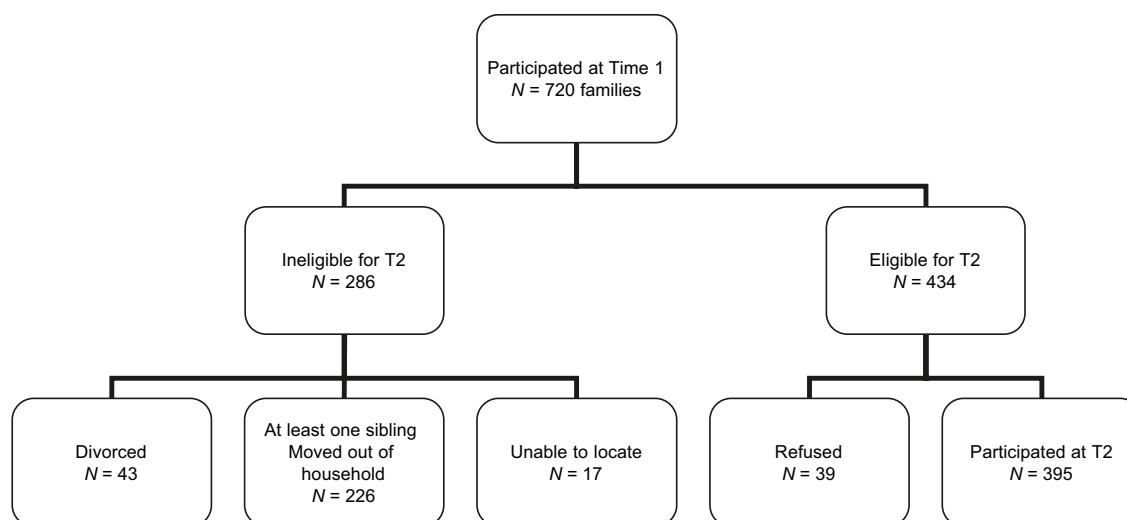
Participated at Time 1
$N$ = 720 families

Ineligible for T2
$N$ = 286

Eligible for T2
$N$ = 434

Divorced
$N$ = 43

At least one sibling Moved out of household
$N$ = 226

Unable to locate
$N$ = 17

Refused
$N$ = 39

Participated at T2
$N$ = 395